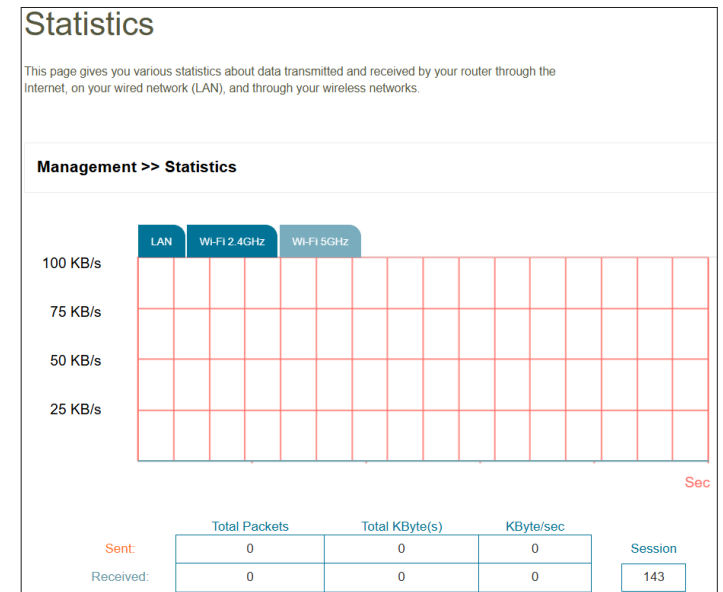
Statistics

This page gives you various statistics about data transmitted and received by your router through the Internet, on your wired network (LAN), and through your wireless networks.

Management >> Statistics

LAN Wi-Fi 2.4GHz Wi-Fi 5GHz

100 KB/s
75 KB/s
50 KB/s
25 KB/s

Sec

| | Total Packets | Total KByte(s) | KByte/sec |
|---|---|---|---|
| Sent: | 0 | 0 | 0 |
| Received: | 0 | 0 | 0 |

Session
143